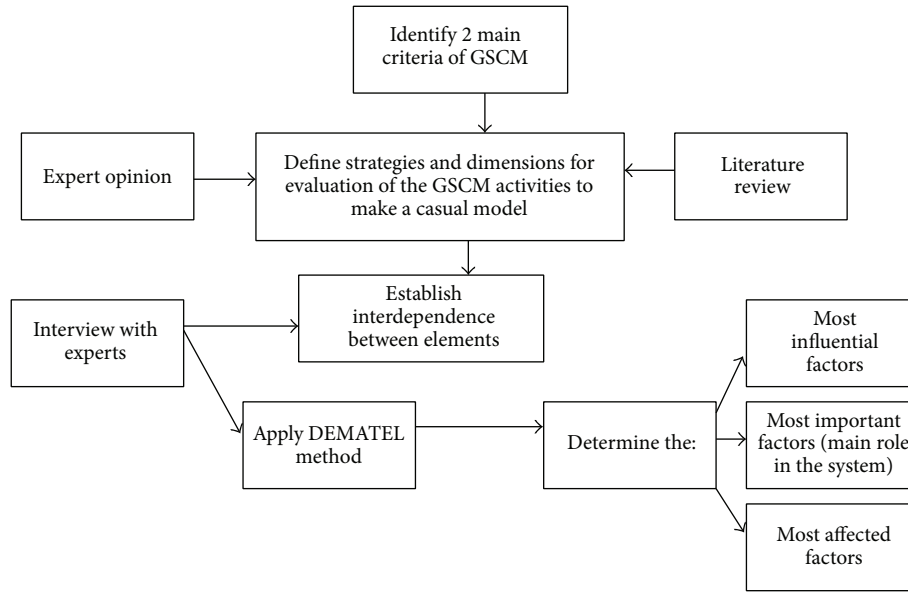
Identify 2 main criteria of GSCM

Expert opinion

Define strategies and dimensions for evaluation of the GSCM activities to make a casual model

Literature review

Interview with experts

Establish interdependence between elements

Apply DEMATEL method

Determine the:

Most influential factors

Most important factors (main role in the system)

Most affected factors